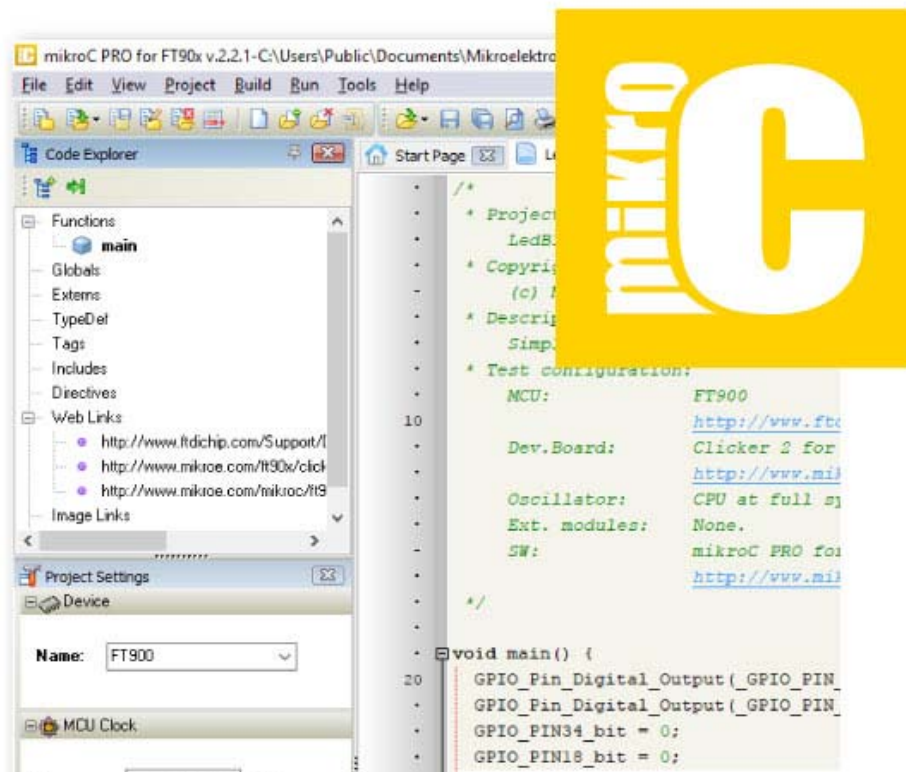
mikroC PRO for FT90x v.2.2.1-C:\Users\Public\Documents\Mikroelektro

File Edit View Project Build Run Tools Help

Code Explorer

Functions
main
Globals
Externs
TypeDef
Tags
Includes
Directives
Web Links
http://www.ftdichip.com/Support/
http://www.mikroe.com/ft90x/click
http://www.mikroe.com/mikroc/ft9
Image Links

Project Settings

Device

Name: FT900

MCU Clock

Start Page

/*
* Project
LedB
* Copyri
(c)
* Descrip
Simp
* Test configuration:
MCU: FT900
10 http://www.ftd
Dev.Board: Clicker 2 for
http://www.mik
Oscillator: CPU at full s
Ext. modules: None.
SW: mikroC PRO fo
http://www.mik
*/

void main() {
20 GPIO_Pin_Digital_Output(_GPIO_PIN_
GPIO_Pin_Digital_Output(_GPIO_PIN_
GPIO_PIN34_bit = 0;
GPIO_PIN18_bit = 0;

mikroC